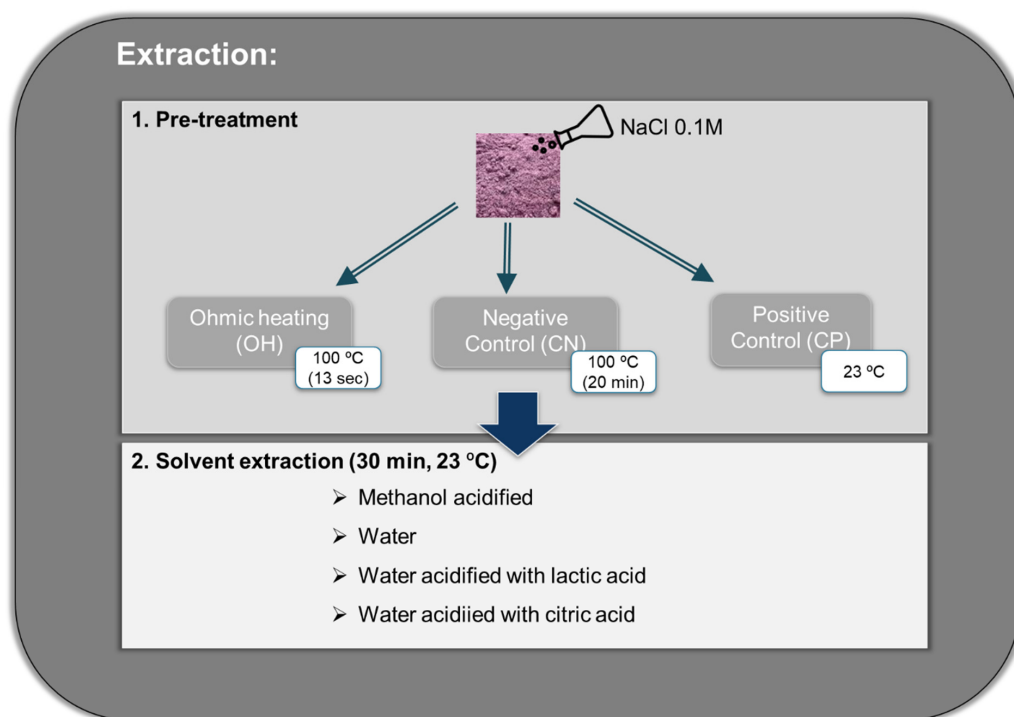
Extraction:

1. Pre-treatment

NaCl 0.1M

Ohmic heating (OH)

100 ºC (13 sec)

Negative Control (CN)

100 ºC (20 min)

Positive Control (CP)

23 ºC

2. Solvent extraction (30 min, 23 ºC)

➢ Methanol acidified

➢ Water

➢ Water acidified with lactic acid

➢ Water acidiied with citric acid